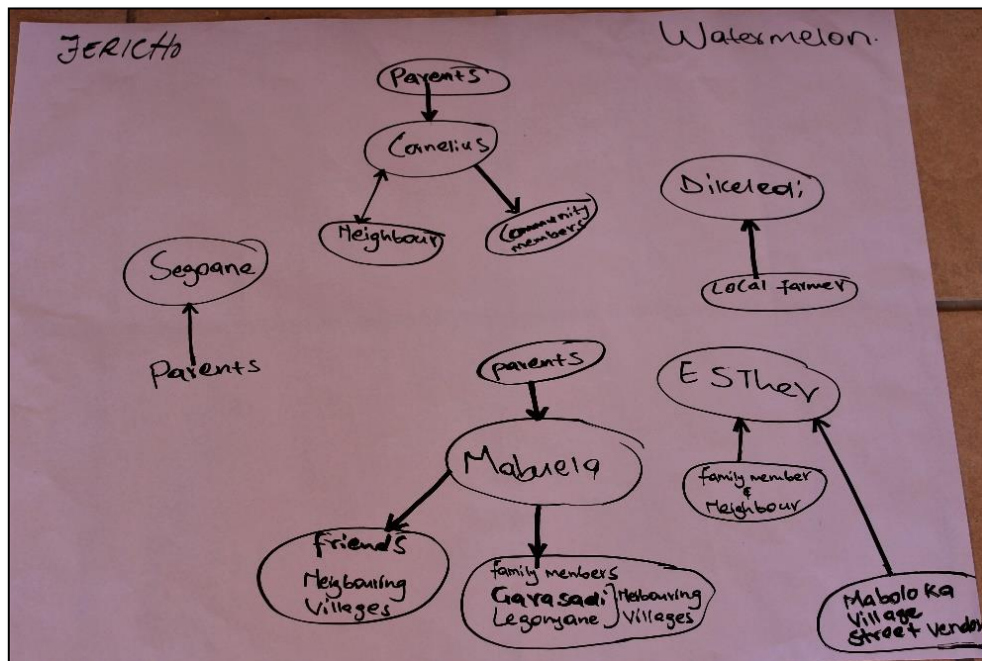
JERICHO

Watermelon.

Parents

Cornelius

Neighbour

Community members

Dikeledi

Local farmer

Segoane

Parents

parents

Mabuela

friends
Neigbouring Villages

family members
Garasadi
Legonyane
Neibouring Villages

ESTher

family member & Neighbour

Mabolo ka Village Street Vendor